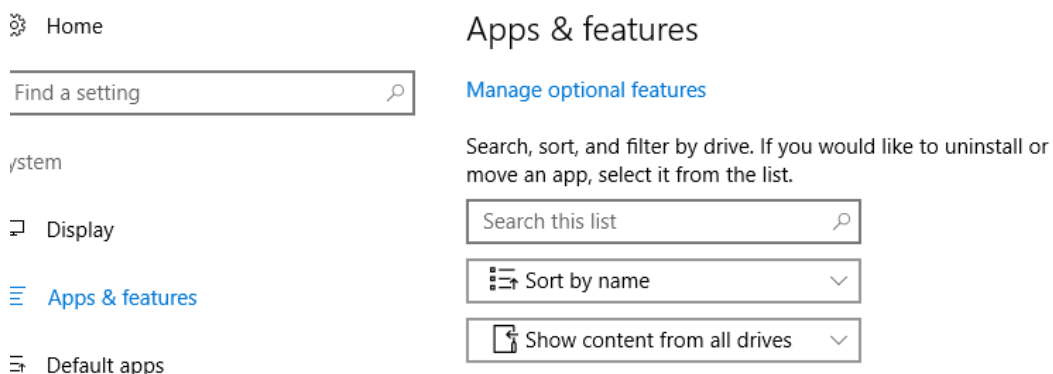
Home

Find a setting

ystem

Display

Apps & features

Default apps

Apps & features

Manage optional features

Search, sort, and filter by drive. If you would like to uninstall or move an app, select it from the list.

Search this list

Sort by name

Show content from all drives